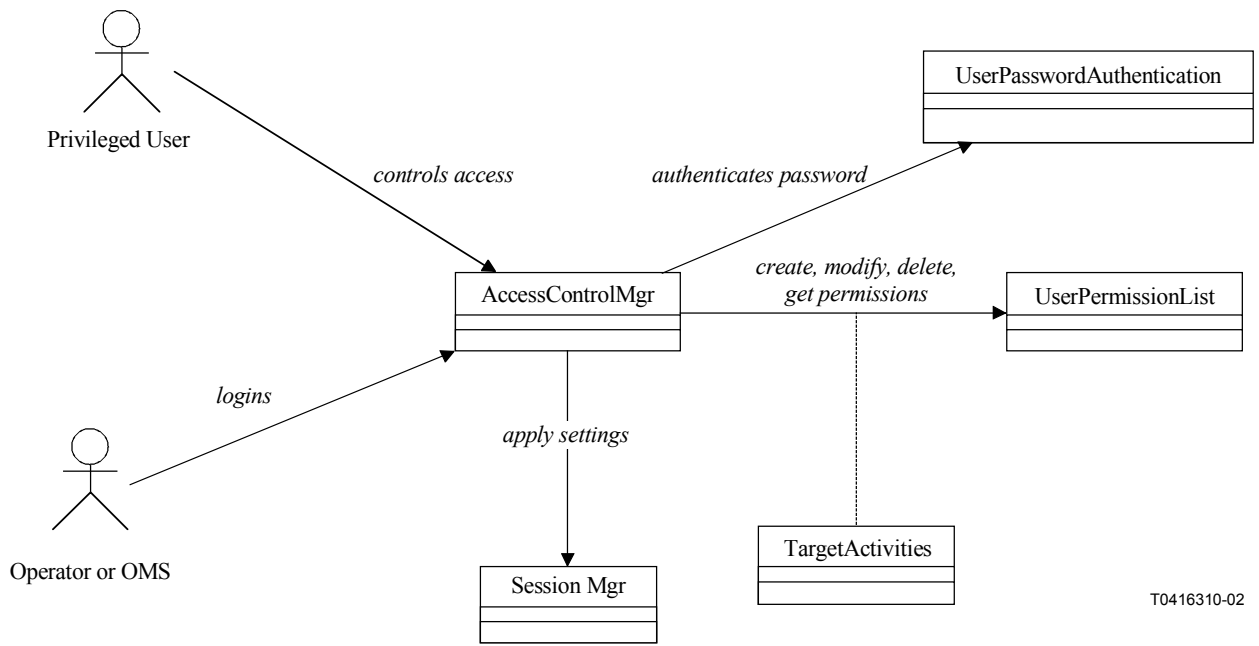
Privileged User

controls access

authenticates password

UserPasswordAuthentication

create, modify, delete, get permissions

AccessControlMgr

UserPermissionList

logins

apply settings

Operator or OMS

TargetActivities

Session Mgr

T0416310-02